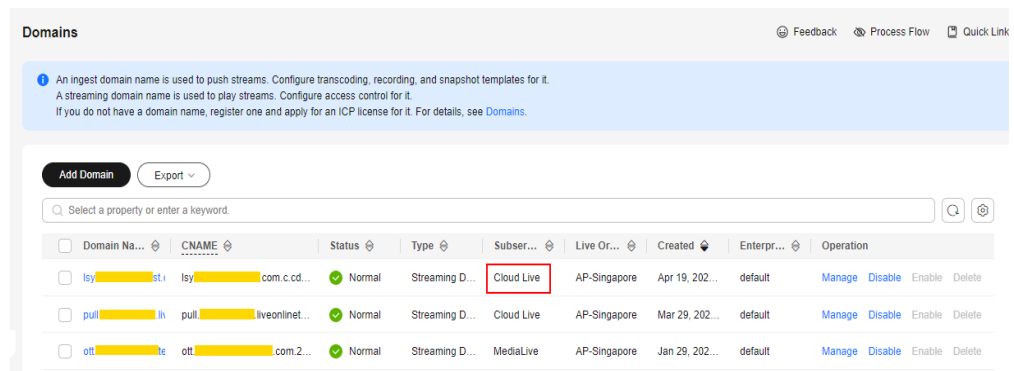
Domains

Feedback Process Flow Quick Link

An ingest domain name is used to push streams. Configure transcoding, recording, and snapshot templates for it.
A streaming domain name is used to play streams. Configure access control for it.
If you do not have a domain name, register one and apply for an ICP license for it. For details, see Domains.

Add Domain Export

Select a property or enter a keyword.

| Domain Na... | CNAME | Status | Type | Subser... | Live Or... | Created | Enterpr... | Operation |
|---|---|---|---|---|---|---|---|---|
| lsy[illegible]st.c | lsy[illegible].com.c.cd... | Normal | Streaming D... | Cloud Live | AP-Singapore | Apr 19, 202... | default | Manage Disable Enable Delete |
| pull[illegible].liv | pull.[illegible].liveonlinet... | Normal | Streaming D... | Cloud Live | AP-Singapore | Mar 29, 202... | default | Manage Disable Enable Delete |
| ott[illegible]te | ott.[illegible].com.2... | Normal | Streaming D... | MediaLive | AP-Singapore | Jan 29, 202... | default | Manage Disable Enable Delete |